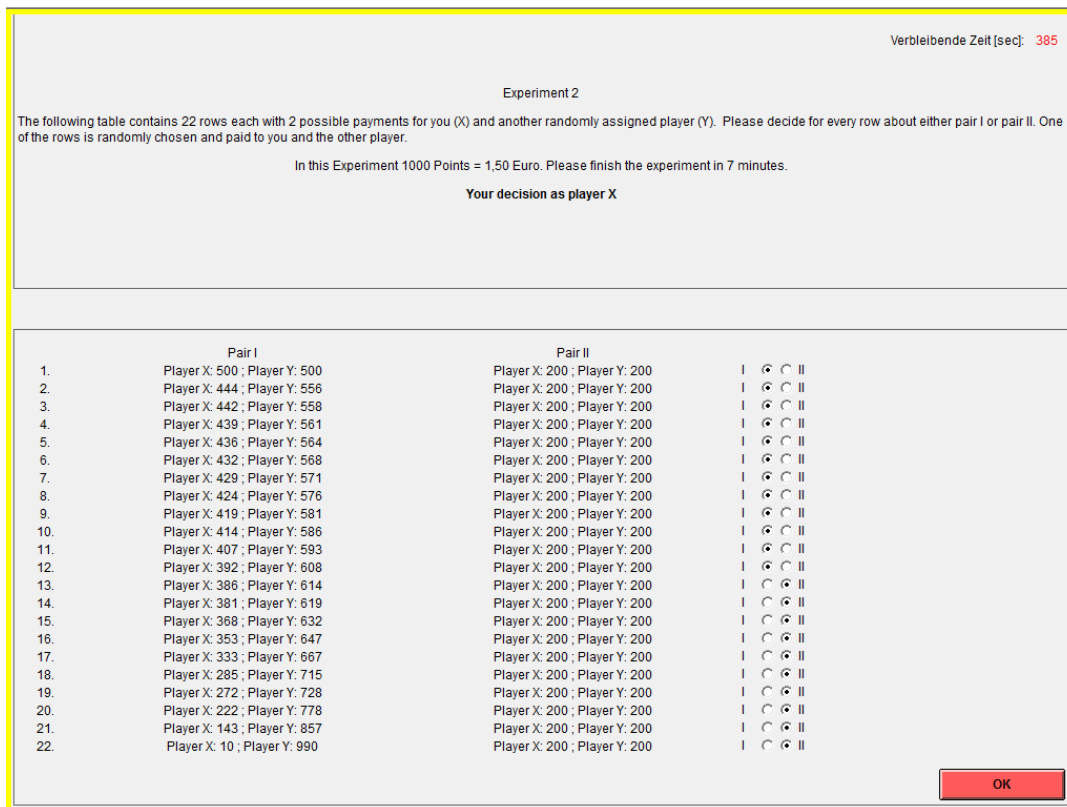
Verbleibende Zeit [sec]: 385

Experiment 2

The following table contains 22 rows each with 2 possible payments for you (X) and another randomly assigned player (Y). Please decide for every row about either pair I or pair II. One of the rows is randomly chosen and paid to you and the other player.

In this Experiment 1000 Points = 1,50 Euro. Please finish the experiment in 7 minutes.

Your decision as player X

| | Pair I | Pair II | |
|---|---|---|---|
| 1. | Player X: 500 ; Player Y: 500 | Player X: 200 ; Player Y: 200 | I ◉ ○ II |
| 2. | Player X: 444 ; Player Y: 556 | Player X: 200 ; Player Y: 200 | I ◉ ○ II |
| 3. | Player X: 442 ; Player Y: 558 | Player X: 200 ; Player Y: 200 | I ◉ ○ II |
| 4. | Player X: 439 ; Player Y: 561 | Player X: 200 ; Player Y: 200 | I ◉ ○ II |
| 5. | Player X: 436 ; Player Y: 564 | Player X: 200 ; Player Y: 200 | I ◉ ○ II |
| 6. | Player X: 432 ; Player Y: 568 | Player X: 200 ; Player Y: 200 | I ◉ ○ II |
| 7. | Player X: 429 ; Player Y: 571 | Player X: 200 ; Player Y: 200 | I ◉ ○ II |
| 8. | Player X: 424 ; Player Y: 576 | Player X: 200 ; Player Y: 200 | I ◉ ○ II |
| 9. | Player X: 419 ; Player Y: 581 | Player X: 200 ; Player Y: 200 | I ◉ ○ II |
| 10. | Player X: 414 ; Player Y: 586 | Player X: 200 ; Player Y: 200 | I ◉ ○ II |
| 11. | Player X: 407 ; Player Y: 593 | Player X: 200 ; Player Y: 200 | I ◉ ○ II |
| 12. | Player X: 392 ; Player Y: 608 | Player X: 200 ; Player Y: 200 | I ◉ ○ II |
| 13. | Player X: 386 ; Player Y: 614 | Player X: 200 ; Player Y: 200 | I ○ ◉ II |
| 14. | Player X: 381 ; Player Y: 619 | Player X: 200 ; Player Y: 200 | I ○ ◉ II |
| 15. | Player X: 368 ; Player Y: 632 | Player X: 200 ; Player Y: 200 | I ○ ◉ II |
| 16. | Player X: 353 ; Player Y: 647 | Player X: 200 ; Player Y: 200 | I ○ ◉ II |
| 17. | Player X: 333 ; Player Y: 667 | Player X: 200 ; Player Y: 200 | I ○ ◉ II |
| 18. | Player X: 285 ; Player Y: 715 | Player X: 200 ; Player Y: 200 | I ○ ◉ II |
| 19. | Player X: 272 ; Player Y: 728 | Player X: 200 ; Player Y: 200 | I ○ ◉ II |
| 20. | Player X: 222 ; Player Y: 778 | Player X: 200 ; Player Y: 200 | I ○ ◉ II |
| 21. | Player X: 143 ; Player Y: 857 | Player X: 200 ; Player Y: 200 | I ○ ◉ II |
| 22. | Player X: 10 ; Player Y: 990 | Player X: 200 ; Player Y: 200 | I ○ ◉ II |

OK